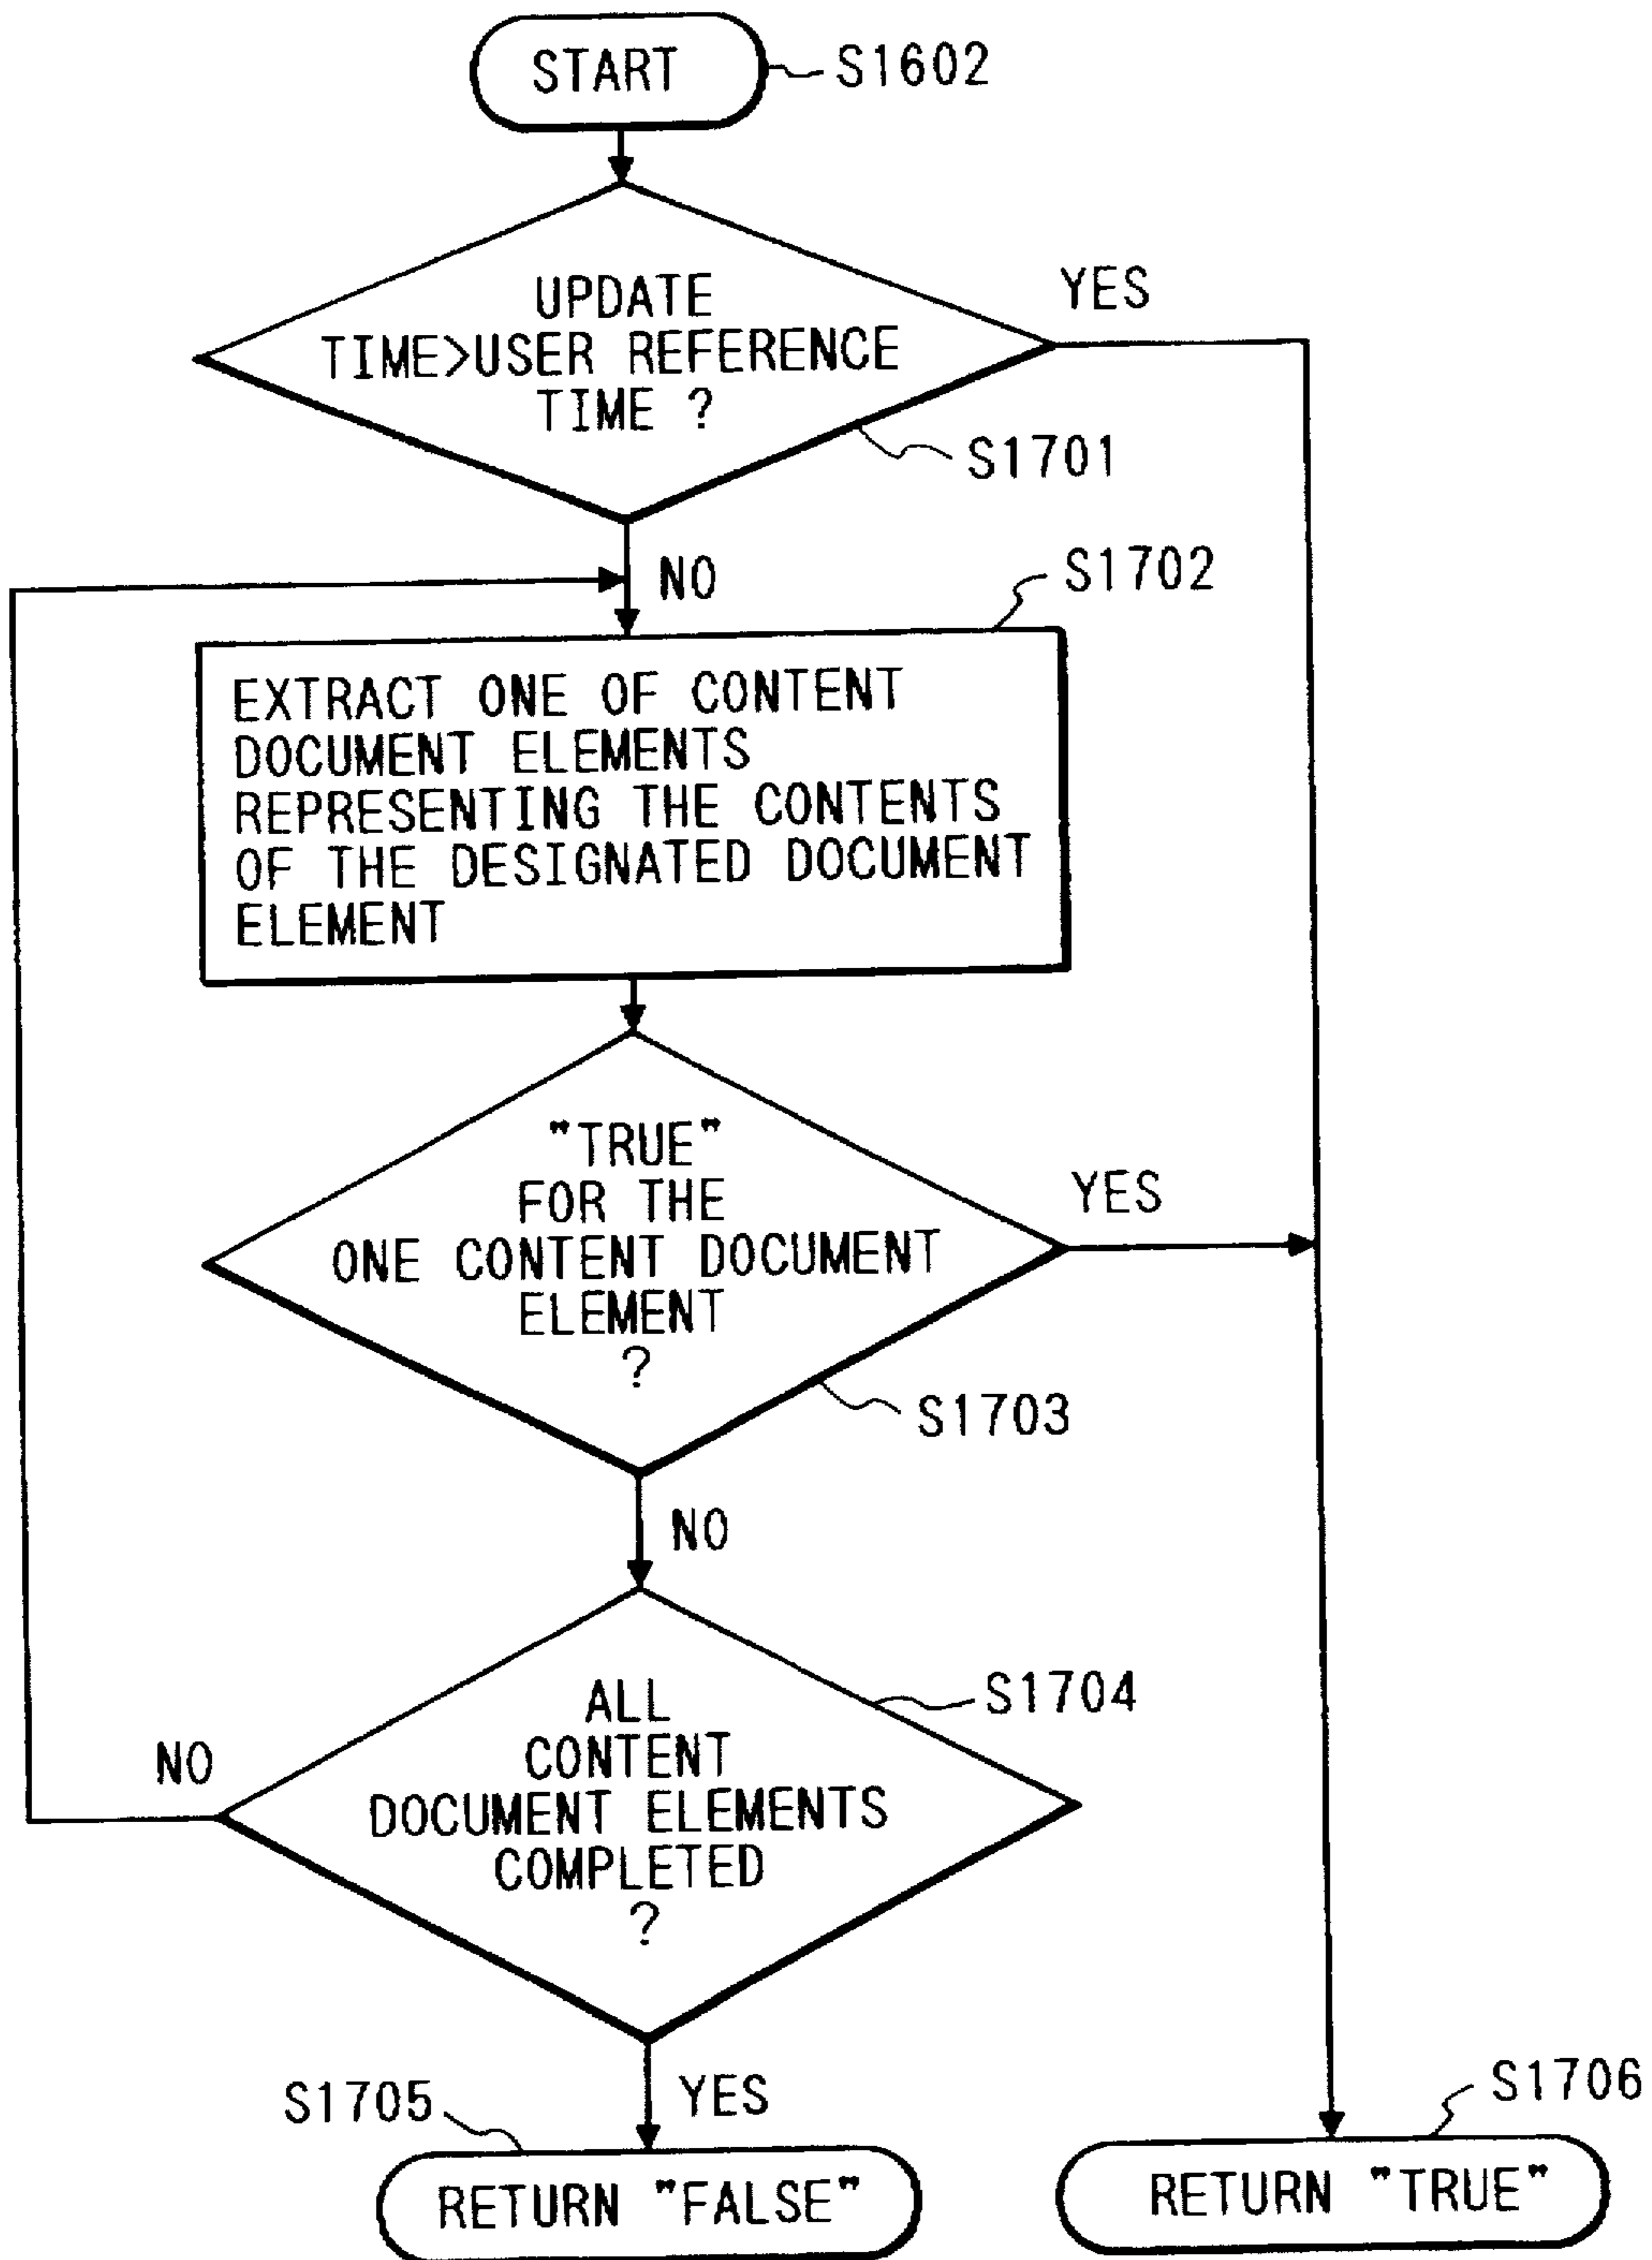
START
S1602

UPDATE TIME>USER REFERENCE TIME ?
S1701
YES
NO

S1702
EXTRACT ONE OF CONTENT DOCUMENT ELEMENTS REPRESENTING THE CONTENTS OF THE DESIGNATED DOCUMENT ELEMENT

"TRUE" FOR THE ONE CONTENT DOCUMENT ELEMENT ?
S1703
YES
NO

ALL CONTENT DOCUMENT ELEMENTS COMPLETED ?
S1704
NO
YES

S1705
RETURN "FALSE"

S1706
RETURN "TRUE"